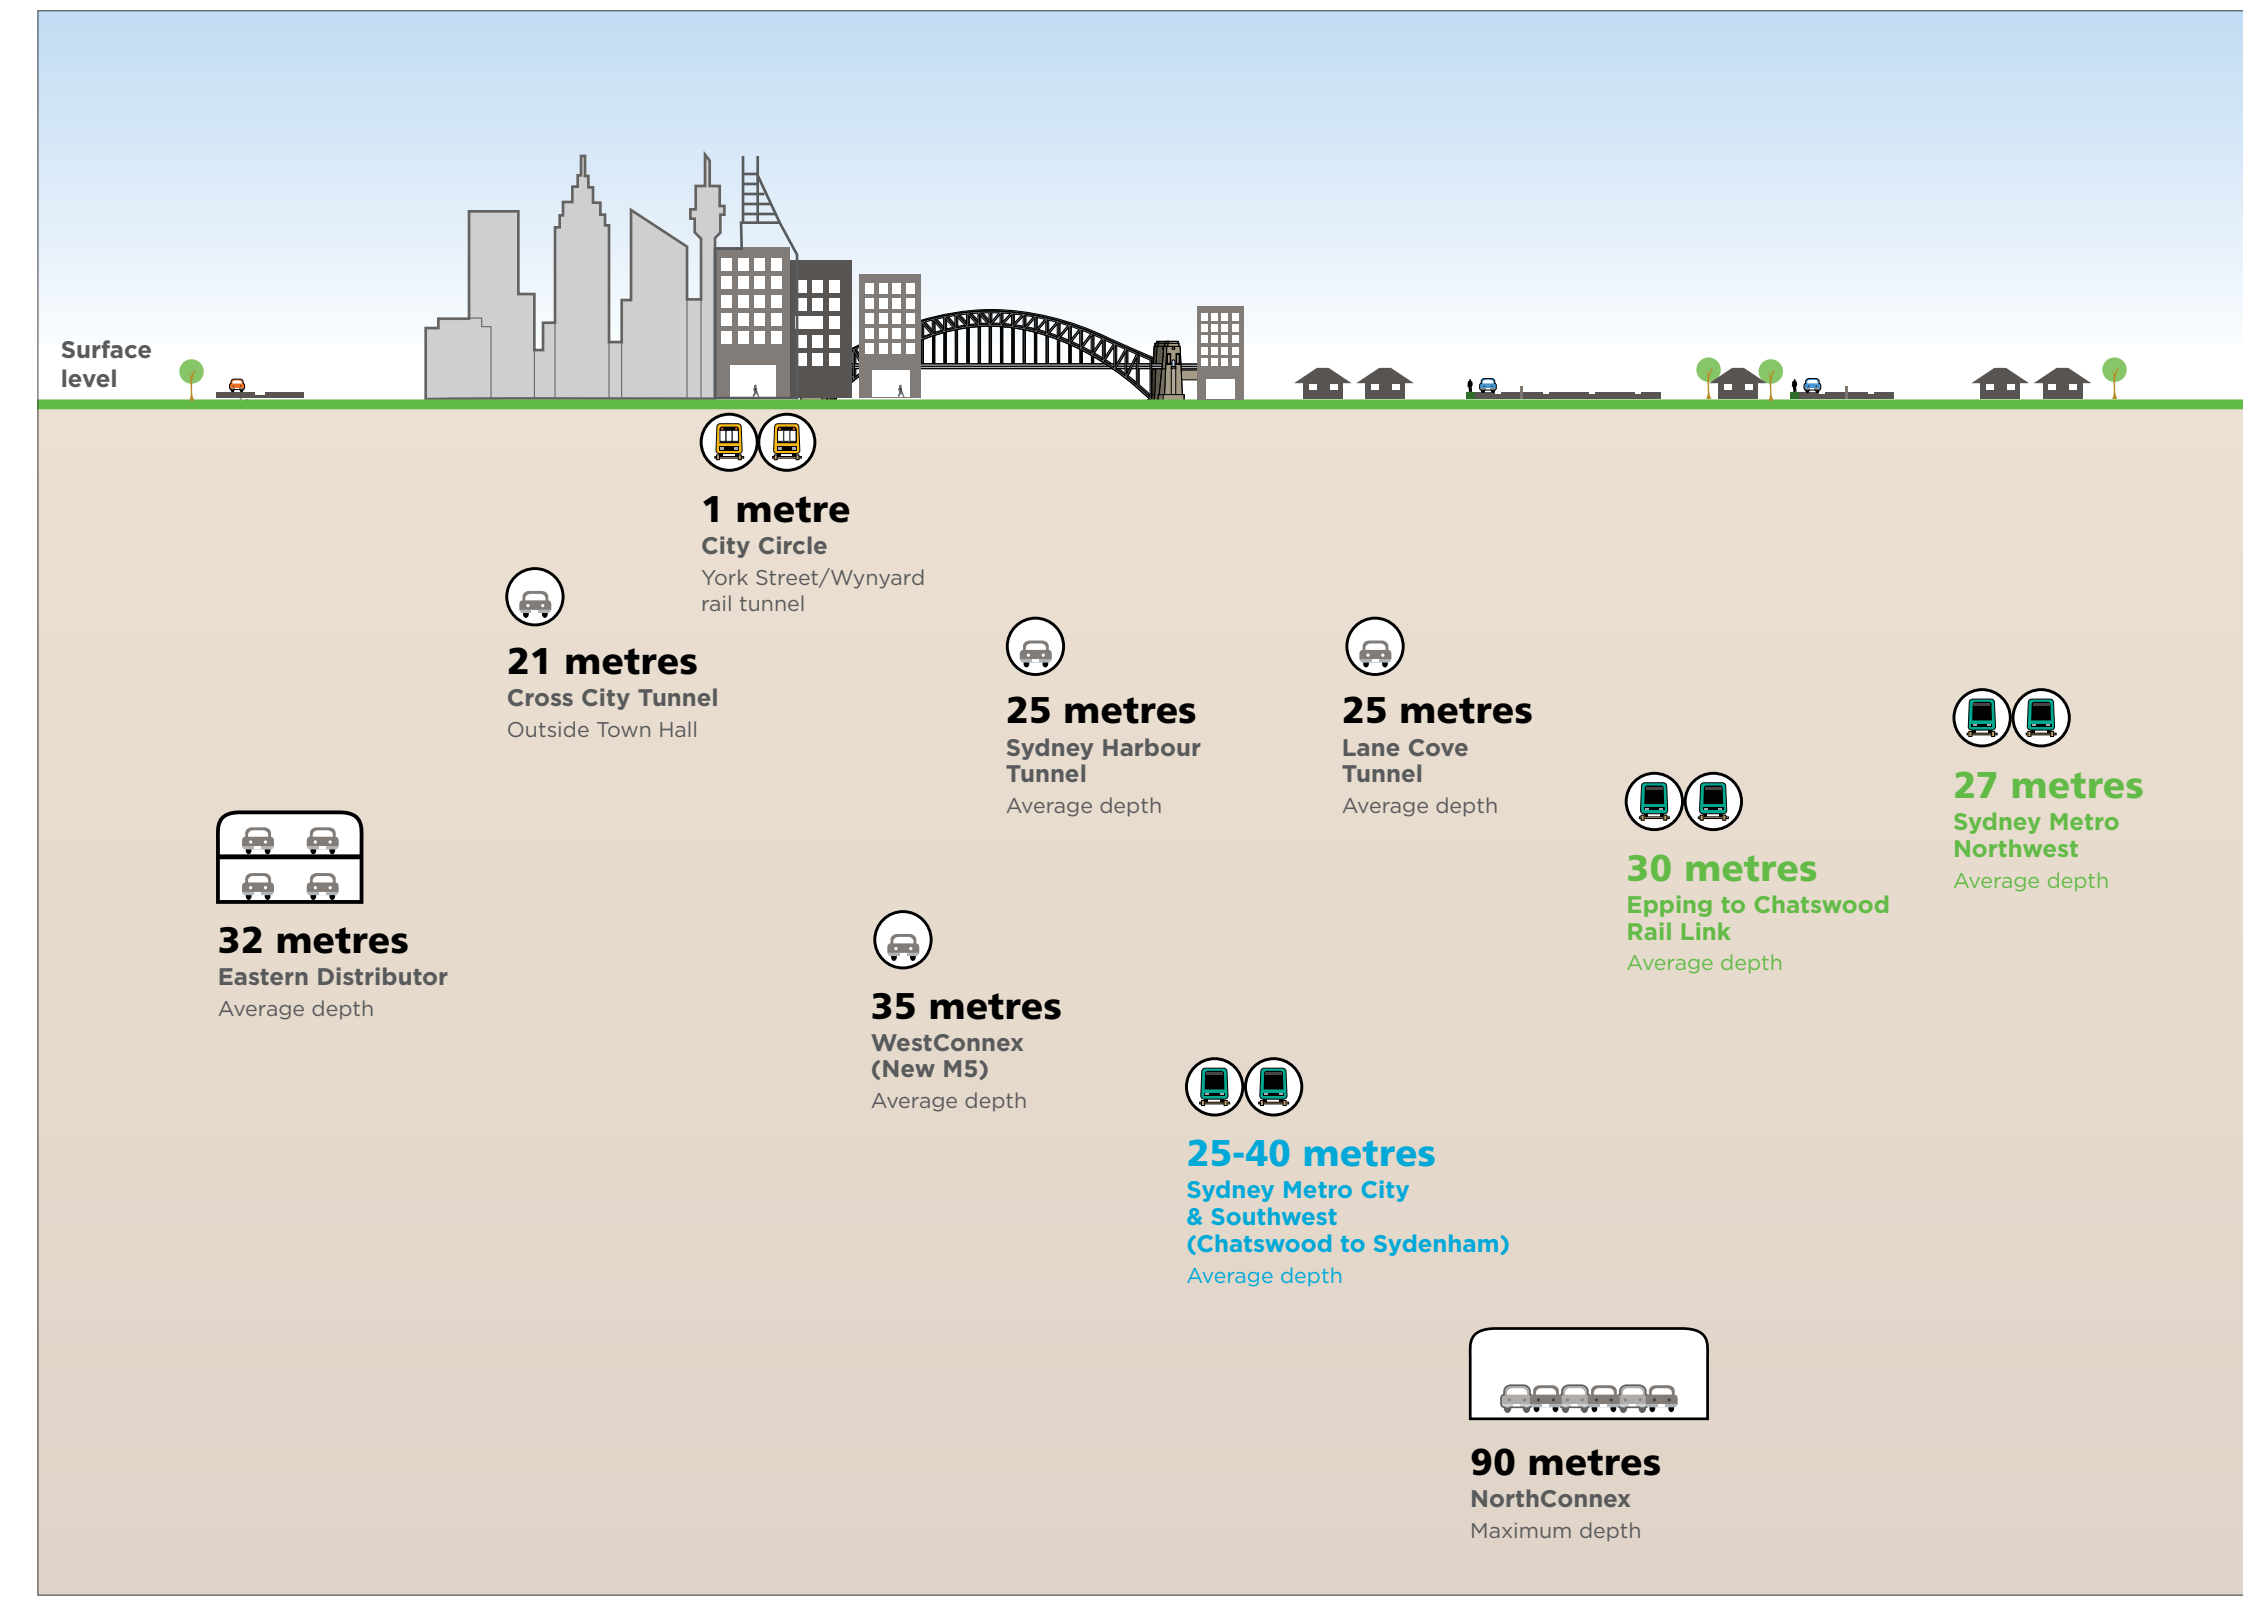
Surface level

1 metre
City Circle
York Street/Wynyard rail tunnel

21 metres
Cross City Tunnel
Outside Town Hall

25 metres
Sydney Harbour Tunnel
Average depth

25 metres
Lane Cove Tunnel
Average depth

27 metres
Sydney Metro Northwest
Average depth

30 metres
Epping to Chatswood Rail Link
Average depth

32 metres
Eastern Distributor
Average depth

35 metres
WestConnex (New M5)
Average depth

25-40 metres
Sydney Metro City & Southwest (Chatswood to Sydenham)
Average depth

90 metres
NorthConnex
Maximum depth